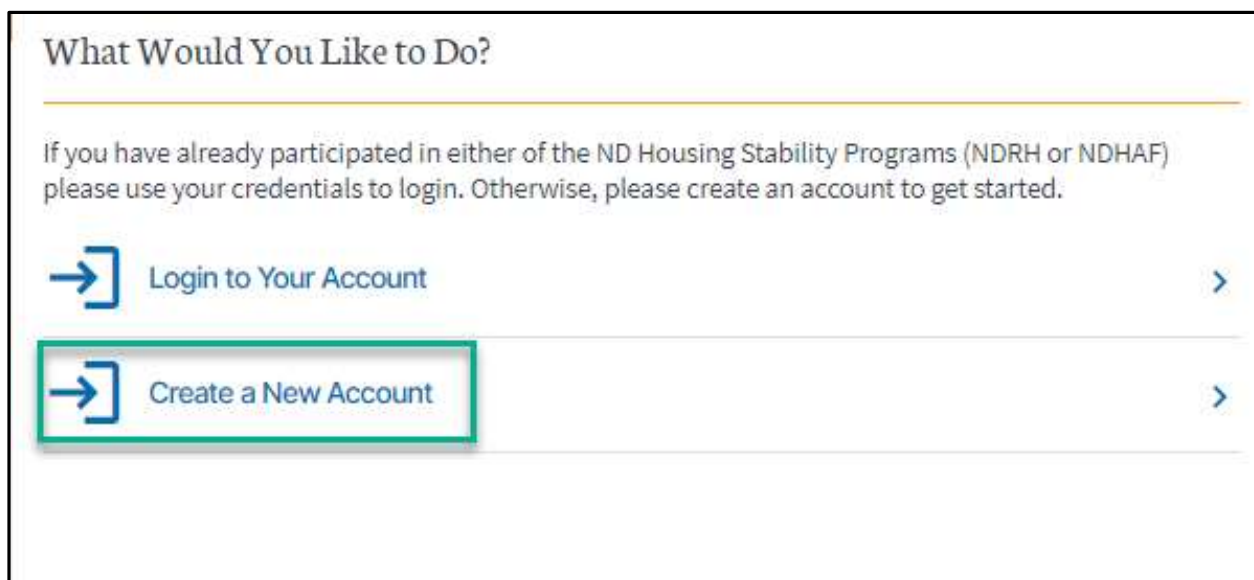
What Would You Like to Do?

If you have already participated in either of the ND Housing Stability Programs (NDRH or NDHAF) please use your credentials to login. Otherwise, please create an account to get started.

Login to Your Account

Create a New Account